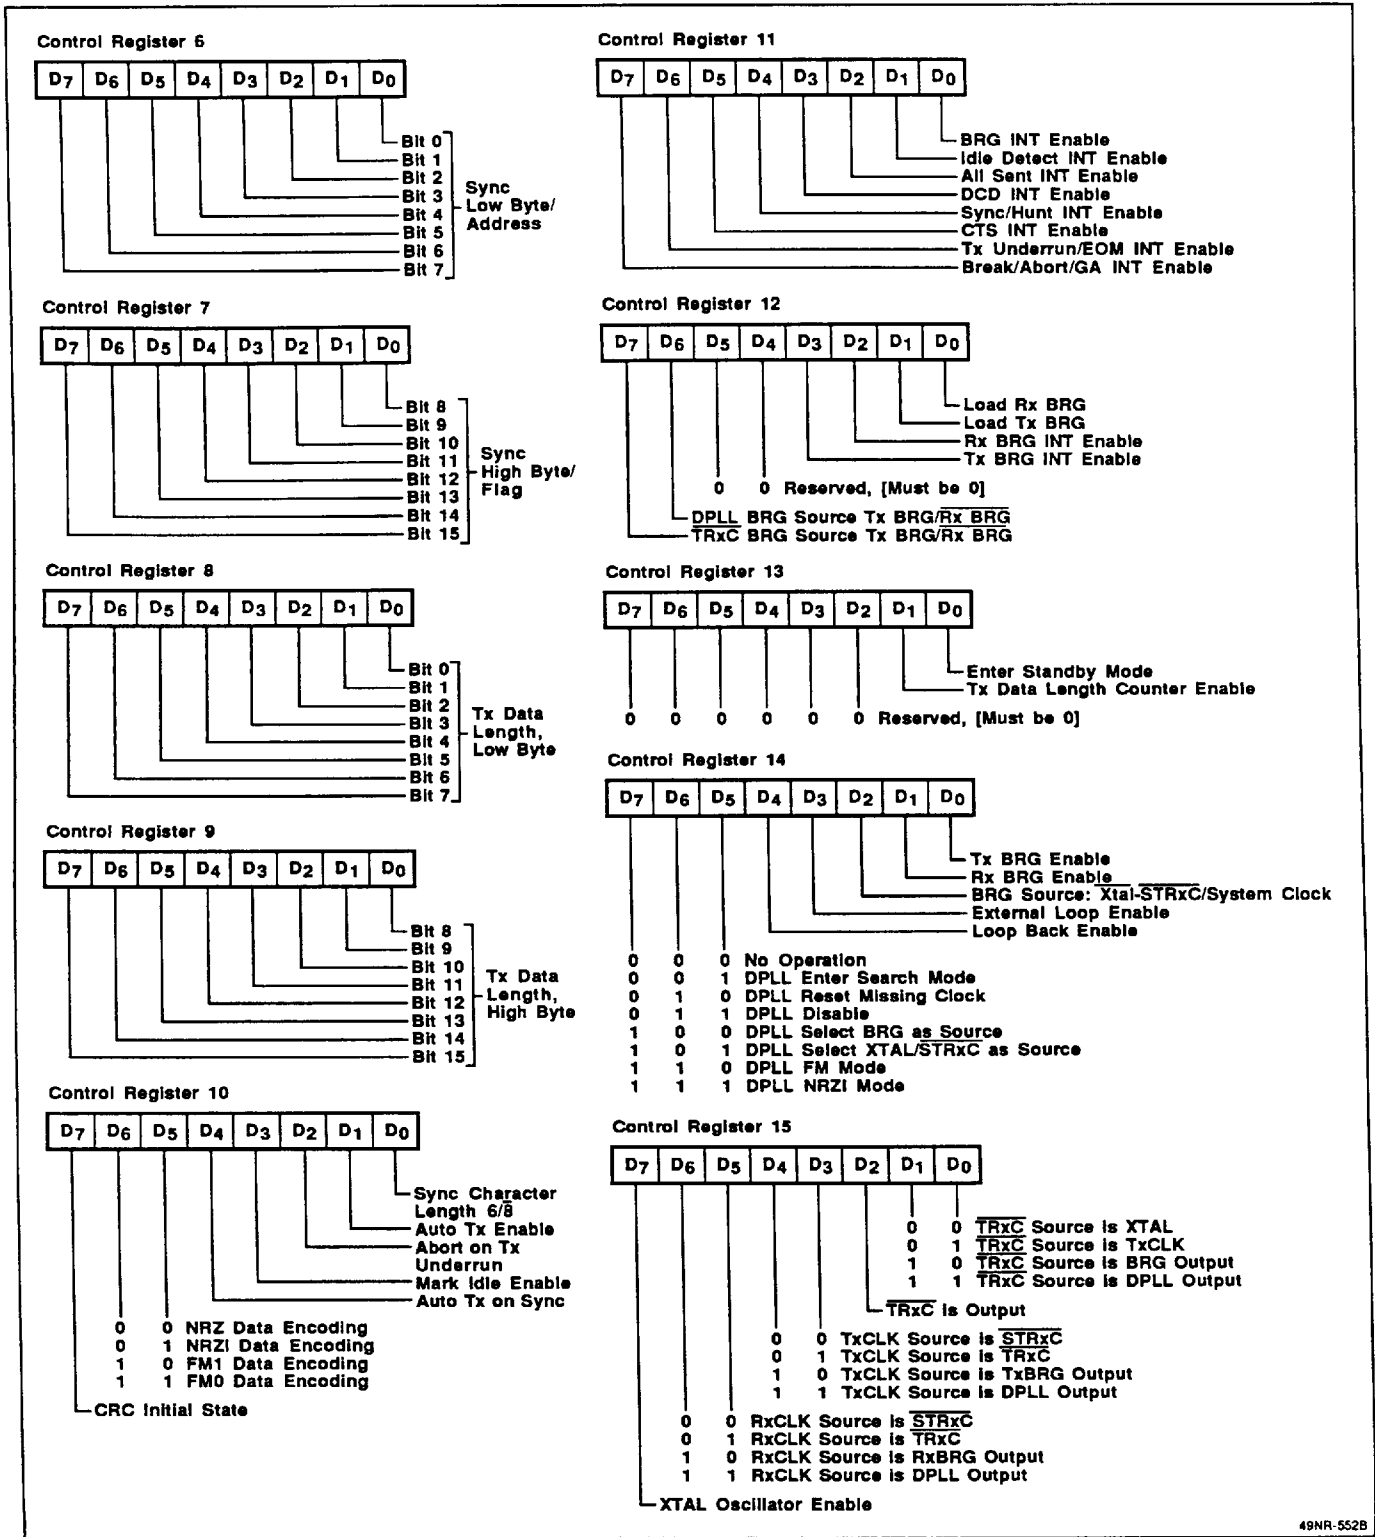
Control Register 6

| $D_7$ | $D_6$ | $D_5$ | $D_4$ | $D_3$ | $D_2$ | $D_1$ | $D_0$ |
|---|---|---|---|---|---|---|---|

Bit 0
Bit 1
Bit 2
Bit 3
Bit 4
Bit 5
Bit 6
Bit 7
Sync Low Byte/ Address

Control Register 7

| $D_7$ | $D_6$ | $D_5$ | $D_4$ | $D_3$ | $D_2$ | $D_1$ | $D_0$ |
|---|---|---|---|---|---|---|---|

Bit 8
Bit 9
Bit 10
Bit 11
Bit 12
Bit 13
Bit 14
Bit 15
Sync High Byte/ Flag

Control Register 8

| $D_7$ | $D_6$ | $D_5$ | $D_4$ | $D_3$ | $D_2$ | $D_1$ | $D_0$ |
|---|---|---|---|---|---|---|---|

Bit 0
Bit 1
Bit 2
Bit 3
Bit 4
Bit 5
Bit 6
Bit 7
Tx Data Length, Low Byte

Control Register 9

| $D_7$ | $D_6$ | $D_5$ | $D_4$ | $D_3$ | $D_2$ | $D_1$ | $D_0$ |
|---|---|---|---|---|---|---|---|

Bit 8
Bit 9
Bit 10
Bit 11
Bit 12
Bit 13
Bit 14
Bit 15
Tx Data Length, High Byte

Control Register 10

| $D_7$ | $D_6$ | $D_5$ | $D_4$ | $D_3$ | $D_2$ | $D_1$ | $D_0$ |
|---|---|---|---|---|---|---|---|

Sync Character Length 6/$\overline{8}$
Auto Tx Enable
Abort on Tx Underrun
Mark Idle Enable
Auto Tx on Sync
0 0 NRZ Data Encoding
0 1 NRZI Data Encoding
1 0 FM1 Data Encoding
1 1 FM0 Data Encoding
CRC Initial State

Control Register 11

| $D_7$ | $D_6$ | $D_5$ | $D_4$ | $D_3$ | $D_2$ | $D_1$ | $D_0$ |
|---|---|---|---|---|---|---|---|

BRG INT Enable
Idle Detect INT Enable
All Sent INT Enable
DCD INT Enable
Sync/Hunt INT Enable
CTS INT Enable
Tx Underrun/EOM INT Enable
Break/Abort/GA INT Enable

Control Register 12

| $D_7$ | $D_6$ | $D_5$ | $D_4$ | $D_3$ | $D_2$ | $D_1$ | $D_0$ |
|---|---|---|---|---|---|---|---|

Load Rx BRG
Load Tx BRG
Rx BRG INT Enable
Tx BRG INT Enable
0 0 Reserved, [Must be 0]
DPLL BRG Source Tx BRG/$\overline{\text{Rx BRG}}$
$\overline{\text{TRxC}}$ BRG Source Tx BRG/Rx BRG

Control Register 13

| $D_7$ | $D_6$ | $D_5$ | $D_4$ | $D_3$ | $D_2$ | $D_1$ | $D_0$ |
|---|---|---|---|---|---|---|---|

Enter Standby Mode
Tx Data Length Counter Enable
0 0 0 0 0 0 Reserved, [Must be 0]

Control Register 14

| $D_7$ | $D_6$ | $D_5$ | $D_4$ | $D_3$ | $D_2$ | $D_1$ | $D_0$ |
|---|---|---|---|---|---|---|---|

Tx BRG Enable
Rx BRG Enable
BRG Source: $\overline{\text{Xtal-STRxC}}$/System Clock
External Loop Enable
Loop Back Enable
0 0 0 No Operation
0 0 1 DPLL Enter Search Mode
0 1 0 DPLL Reset Missing Clock
0 1 1 DPLL Disable
1 0 0 DPLL Select BRG as Source
1 0 1 DPLL Select XTAL/$\overline{\text{STRxC}}$ as Source
1 1 0 DPLL FM Mode
1 1 1 DPLL NRZI Mode

Control Register 15

| $D_7$ | $D_6$ | $D_5$ | $D_4$ | $D_3$ | $D_2$ | $D_1$ | $D_0$ |
|---|---|---|---|---|---|---|---|

0 0 $\overline{\text{TRxC}}$ Source is XTAL
0 1 $\overline{\text{TRxC}}$ Source is TxCLK
1 0 $\overline{\text{TRxC}}$ Source is BRG Output
1 1 $\overline{\text{TRxC}}$ Source is DPLL Output
$\overline{\text{TRxC}}$ is Output
0 0 TxCLK Source is $\overline{\text{STRxC}}$
0 1 TxCLK Source is $\overline{\text{TRxC}}$
1 0 TxCLK Source is TxBRG Output
1 1 TxCLK Source is DPLL Output
0 0 RxCLK Source is $\overline{\text{STRxC}}$
0 1 RxCLK Source is $\overline{\text{TRxC}}$
1 0 RxCLK Source is RxBRG Output
1 1 RxCLK Source is DPLL Output
XTAL Oscillator Enable

49NR-552B